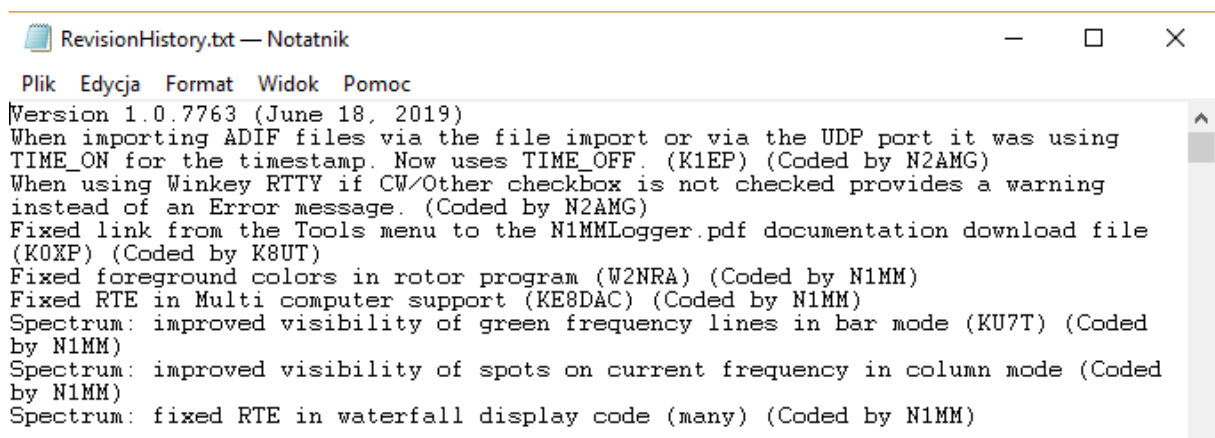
RevisionHistory.txt — Notatnik

Plik Edycja Format Widok Pomoc

Version 1.0.7763 (June 18, 2019)
When importing ADIF files via the file import or via the UDP port it was using TIME_ON for the timestamp. Now uses TIME_OFF. (K1EP) (Coded by N2AMG)
When using Winkey RTTY if CW/Other checkbox is not checked provides a warning instead of an Error message. (Coded by N2AMG)
Fixed link from the Tools menu to the N1MMLogger.pdf documentation download file (K0XP) (Coded by K8UT)
Fixed foreground colors in rotor program (W2NRA) (Coded by N1MM)
Fixed RTE in Multi computer support (KE8DAC) (Coded by N1MM)
Spectrum: improved visibility of green frequency lines in bar mode (KU7T) (Coded by N1MM)
Spectrum: improved visibility of spots on current frequency in column mode (Coded by N1MM)
Spectrum: fixed RTE in waterfall display code (many) (Coded by N1MM)